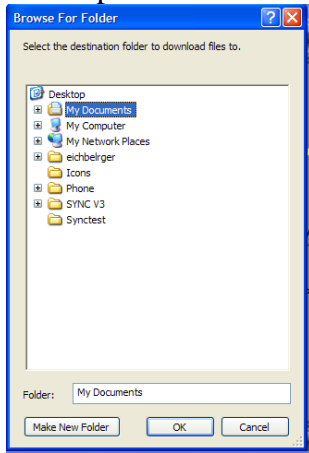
Browse For Folder

Select the destination folder to download files to.

Desktop
My Documents
My Computer
My Network Places
eichbelrger
Icons
Phone
SYNC V3
Synctest

Folder: My Documents

Make New Folder
OK
Cancel